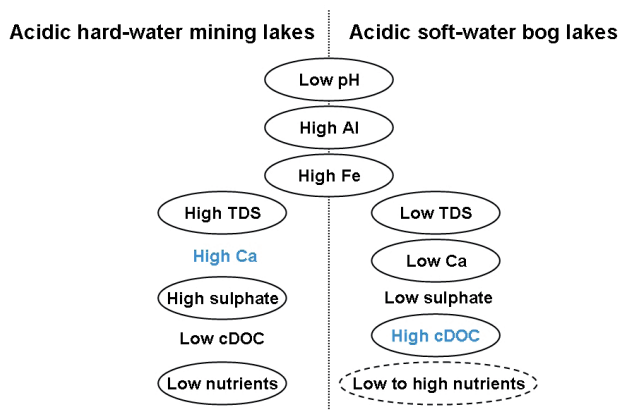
Acidic hard-water mining lakes

Acidic soft-water bog lakes

Low pH

High Al

High Fe

High TDS

High Ca

High sulphate

Low cDOC

Low nutrients

Low TDS

Low Ca

Low sulphate

High cDOC

Low to high nutrients